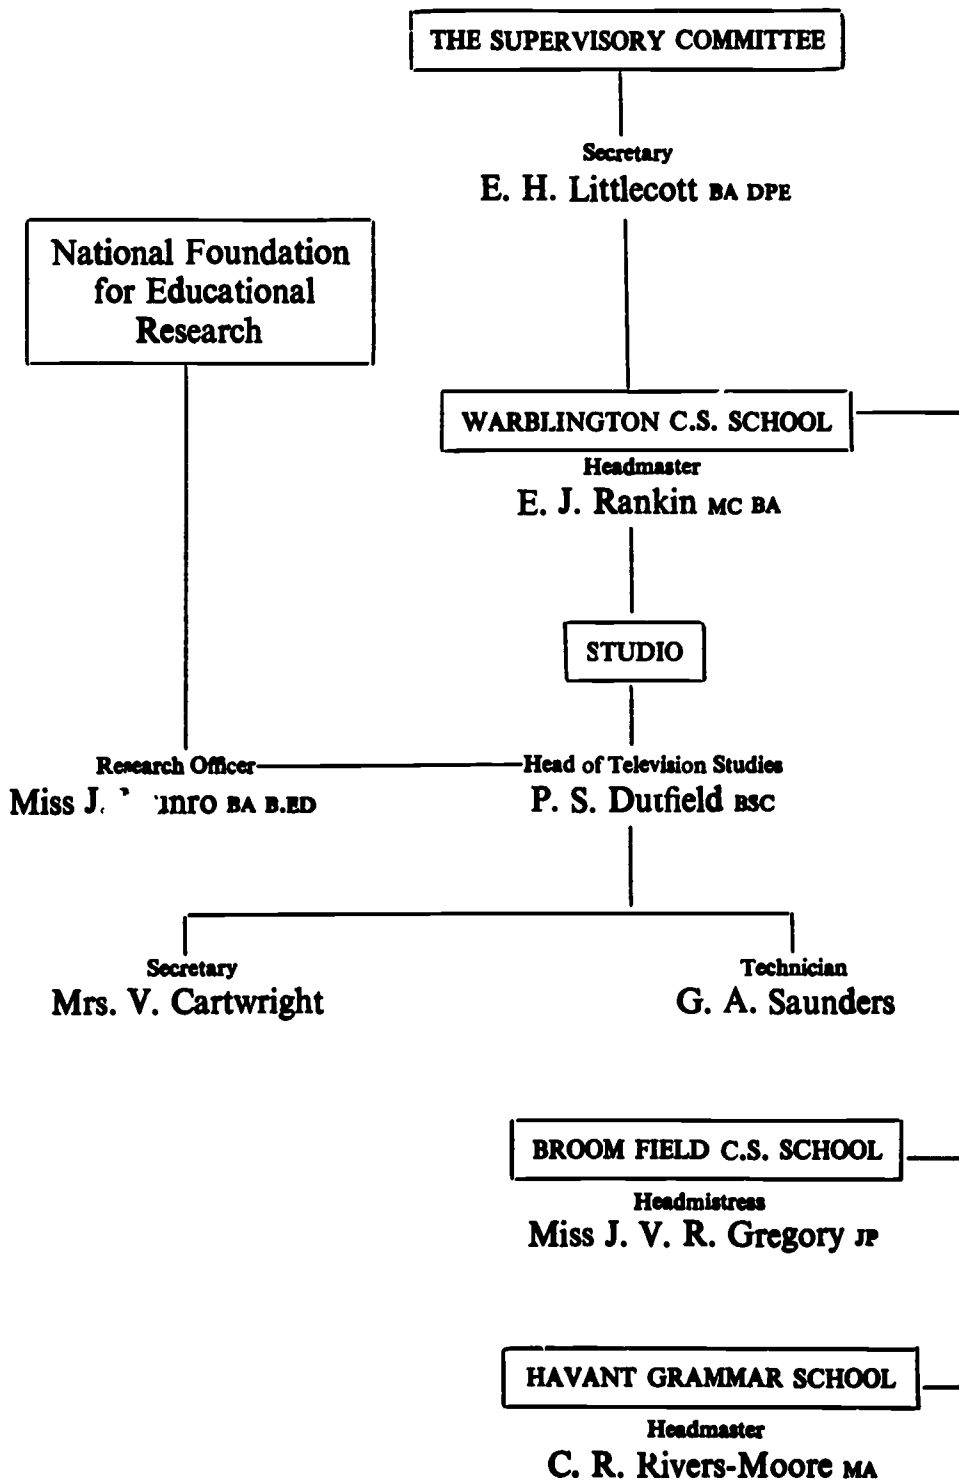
THE SUPERVISORY COMMITTEE

Secretary
E. H. Littlecott BA DPE

National Foundation for Educational Research

WARBLINGTON C.S. SCHOOL

Headmaster
E. J. Rankin MC BA

STUDIO

Research Officer
Miss J. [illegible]nro BA B.ED

Head of Television Studies
P. S. Dutfield BSC

Secretary
Mrs. V. Cartwright

Technician
G. A. Saunders

BROOM FIELD C.S. SCHOOL

Headmistress
Miss J. V. R. Gregory JP

HAVANT GRAMMAR SCHOOL

Headmaster
C. R. Rivers-Moore MA